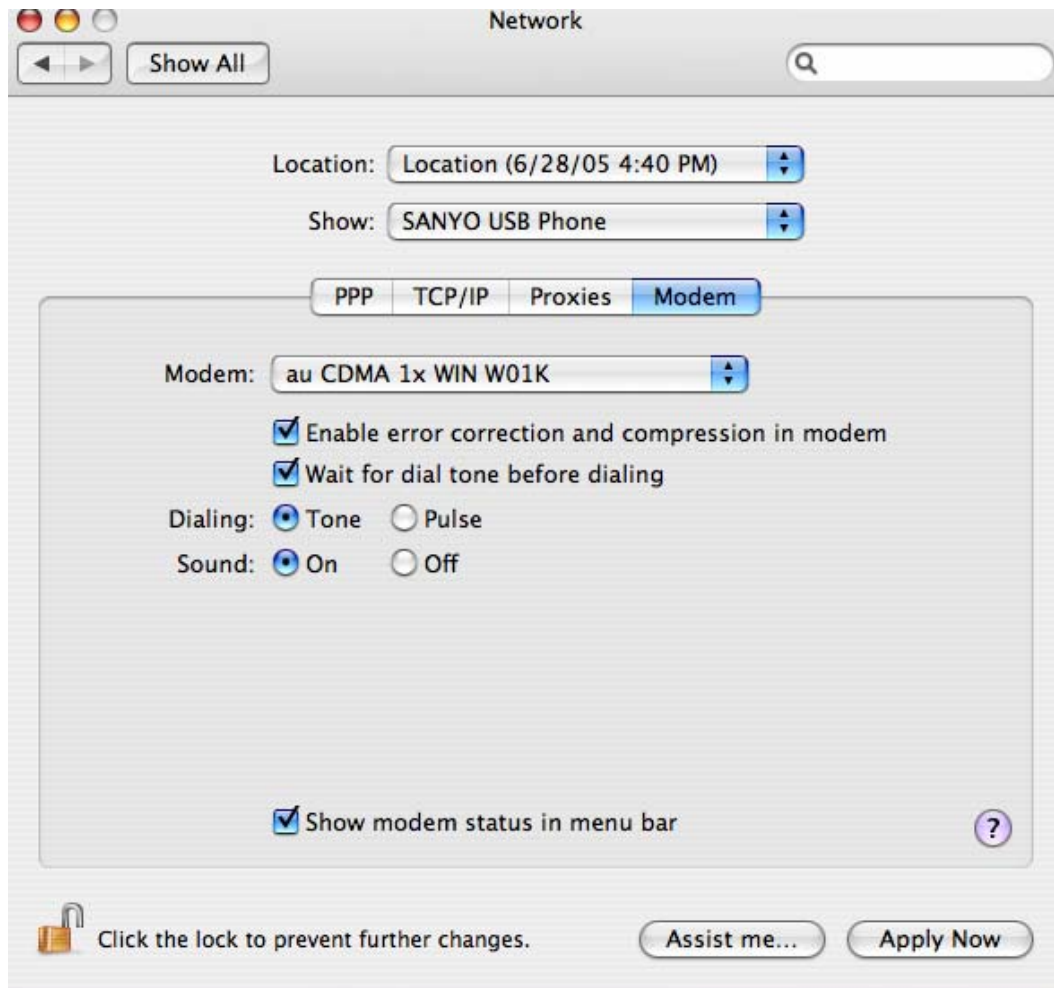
Network

Show All

Location: Location (6/28/05 4:40 PM)

Show: SANYO USB Phone

PPP TCP/IP Proxies Modem

Modem: au CDMA 1x WIN W01K

Enable error correction and compression in modem

Wait for dial tone before dialing

Dialing: Tone Pulse

Sound: On Off

Show modem status in menu bar

?

Click the lock to prevent further changes.

Assist me...

Apply Now